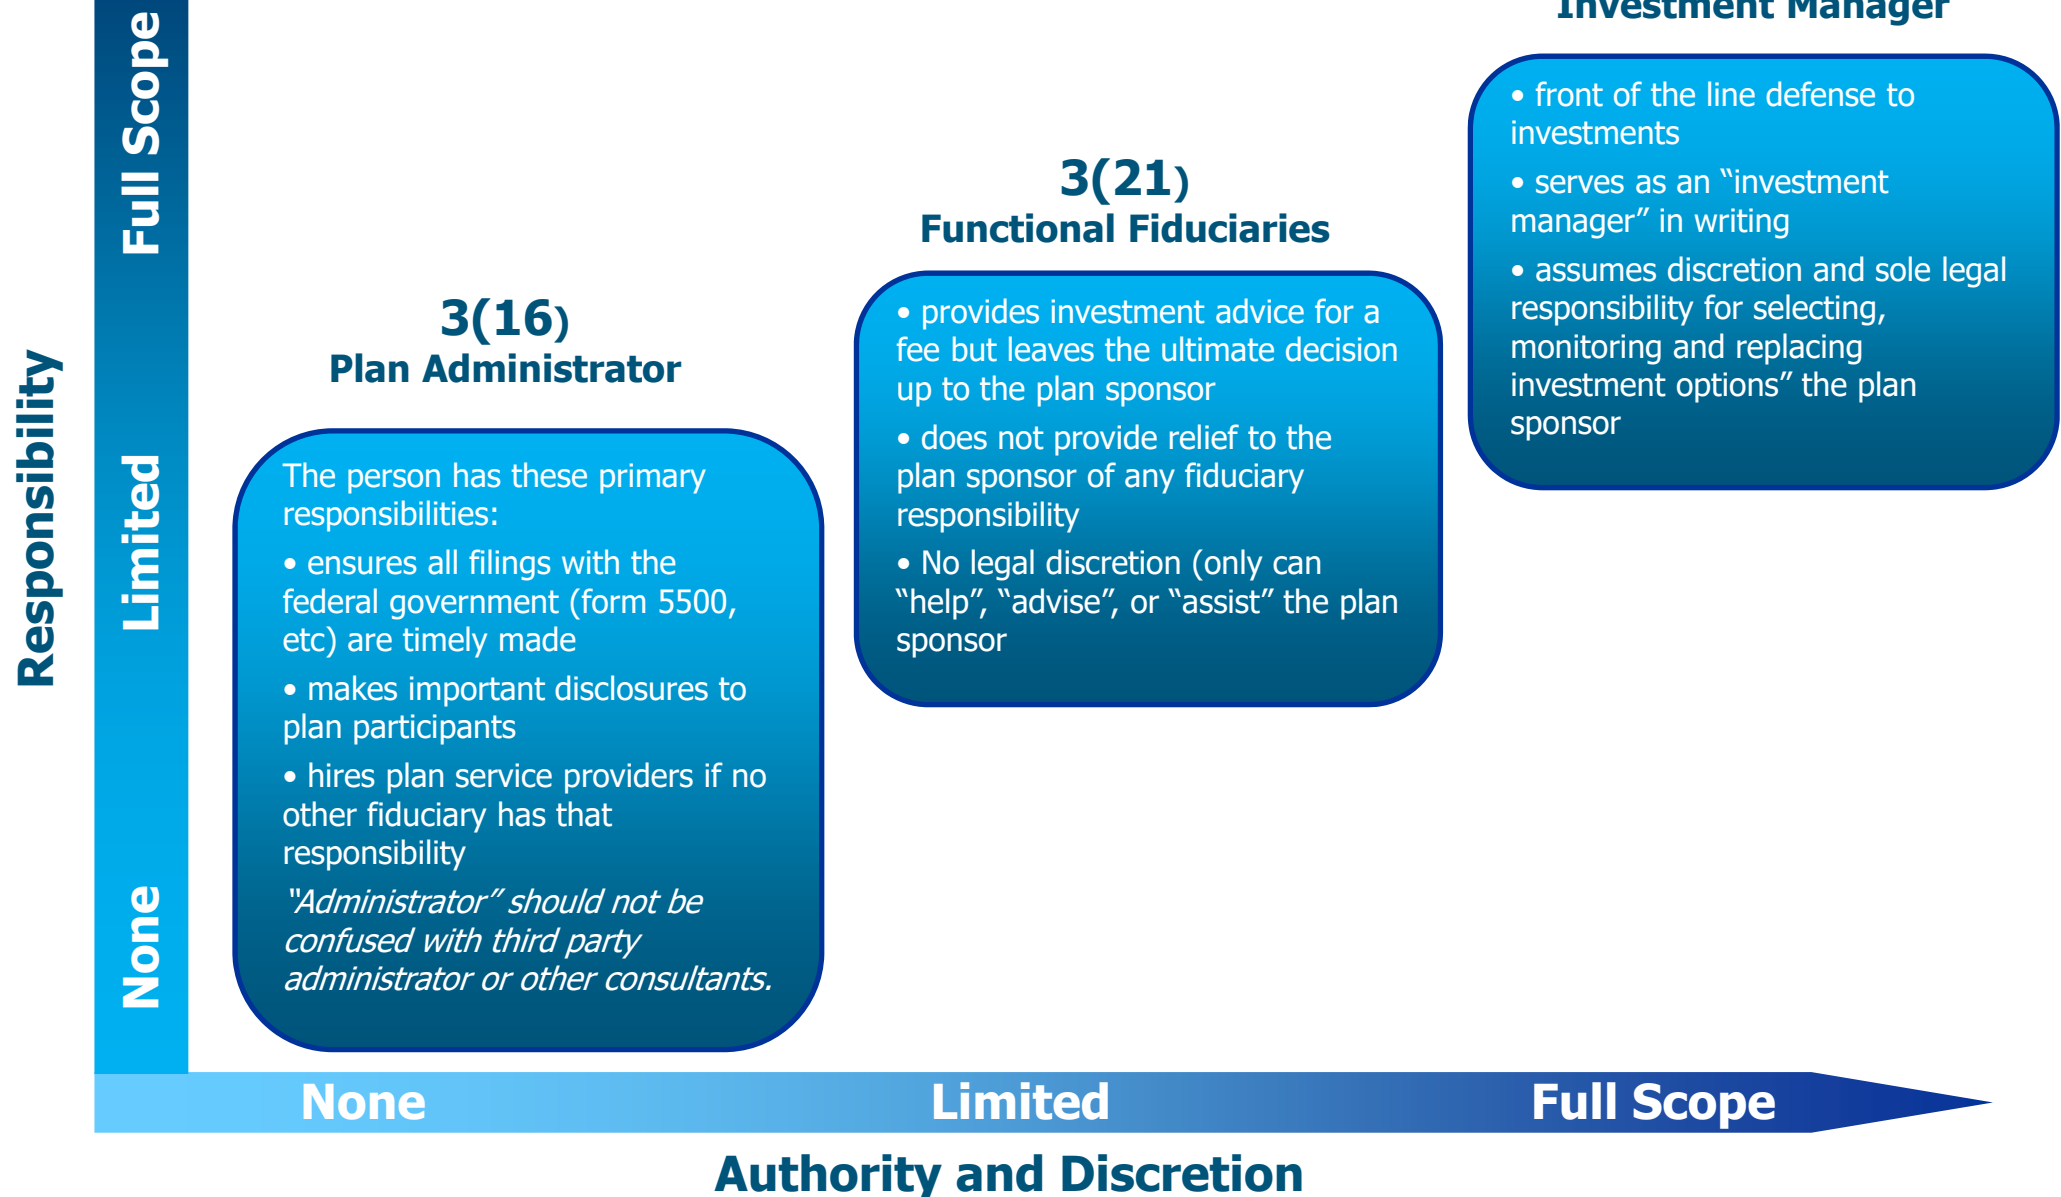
Investment Manager

• front of the line defense to investments

• serves as an "investment manager" in writing

• assumes discretion and sole legal responsibility for selecting, monitoring and replacing investment options" the plan sponsor

3(21)
Functional Fiduciaries

• provides investment advice for a fee but leaves the ultimate decision up to the plan sponsor

• does not provide relief to the plan sponsor of any fiduciary responsibility

• No legal discretion (only can "help", "advise", or "assist" the plan sponsor

3(16)
Plan Administrator

The person has these primary responsibilities:

• ensures all filings with the federal government (form 5500, etc) are timely made

• makes important disclosures to plan participants

• hires plan service providers if no other fiduciary has that responsibility

"Administrator" should not be confused with third party administrator or other consultants.

Responsibility

Full Scope

Limited

None

None

Limited

Full Scope

Authority and Discretion